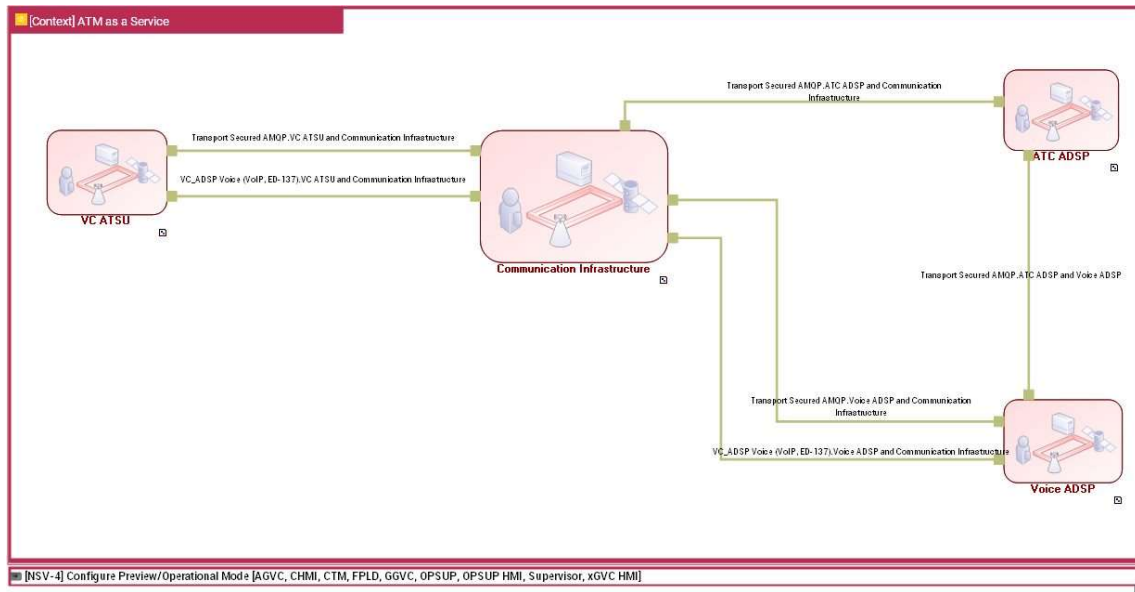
[Context] ATM as a Service

Transport Secured AMQP.VC ATSU and Communication Infrastructure

VC_ADSP Voice (VoIP, ED-137).VC ATSU and Communication Infrastructure

VC ATSU

Communication Infrastructure

Transport Secured AMQP.ATC ADSP and Communication Infrastructure

ATC ADSP

Transport Secured AMQP.ATC ADSP and Voice ADSP

Transport Secured AMQP.Voice ADSP and Communication Infrastructure

VC_ADSP Voice (VoIP, ED-137).Voice ADSP and Communication Infrastructure

Voice ADSP

[NSV-4] Configure Preview/Operational Mode [AGVC, CHMI, CTM, FPLD, GGVC, OPSUP, OPSUP HMI, Supervisor, xGVC HMI]